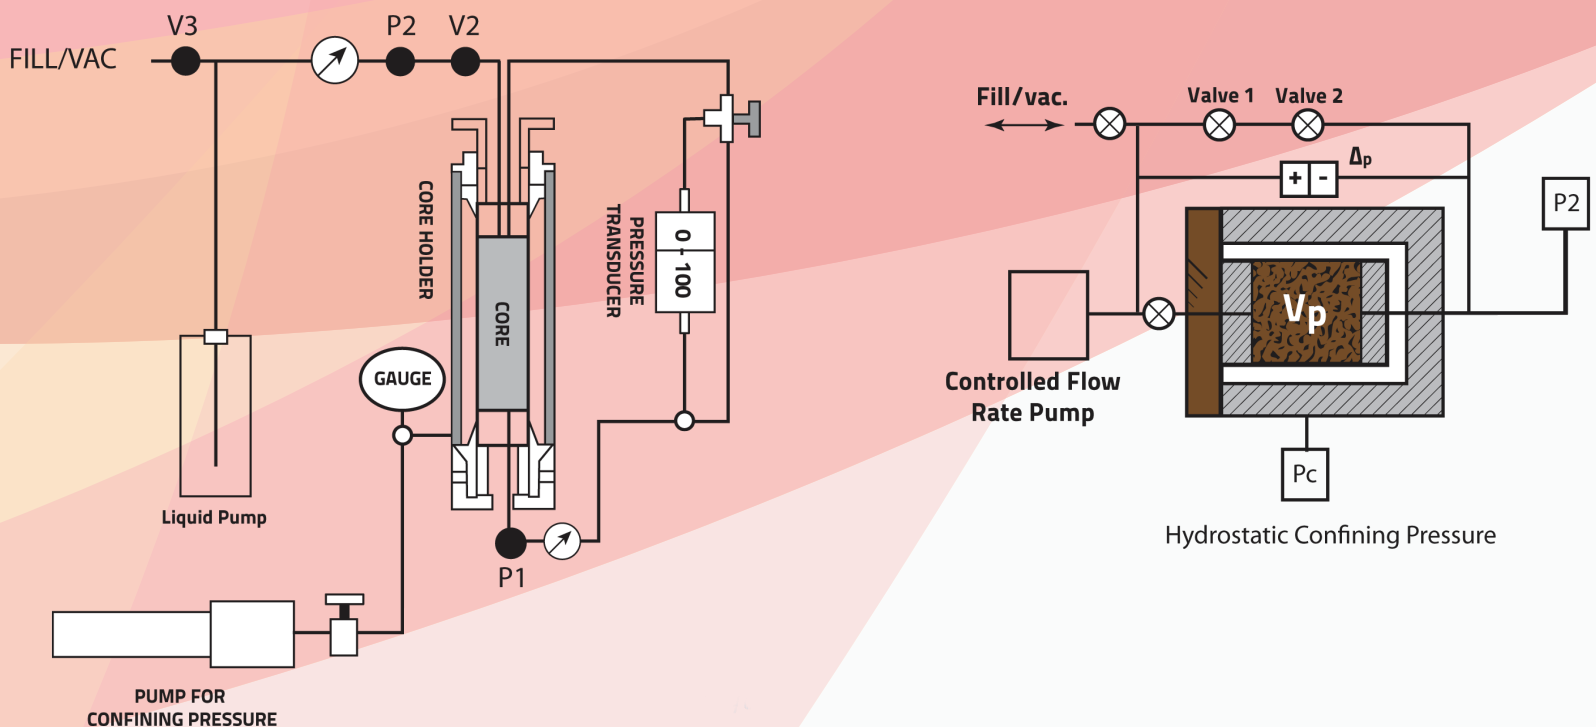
V3
P2
V2
FILL/VAC
CORE HOLDER
PRESSURE TRANSDUCER
0 - 100
CORE
GAUGE
Liquid Pump
P1
PUMP FOR CONFINING PRESSURE

Fill/vac.
Valve 1
Valve 2
Δp
+ -
P2
Vp
Controlled Flow Rate Pump
Pc
Hydrostatic Confining Pressure